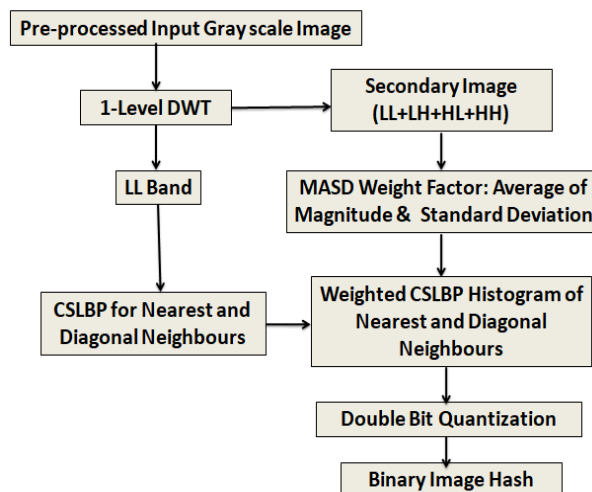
Pre-processed Input Gray scale Image

1-Level DWT

Secondary Image (LL+LH+HL+HH)

LL Band

MASD Weight Factor: Average of Magnitude & Standard Deviation

CSLBP for Nearest and Diagonal Neighbours

Weighted CSLBP Histogram of Nearest and Diagonal Neighbours

Double Bit Quantization

Binary Image Hash